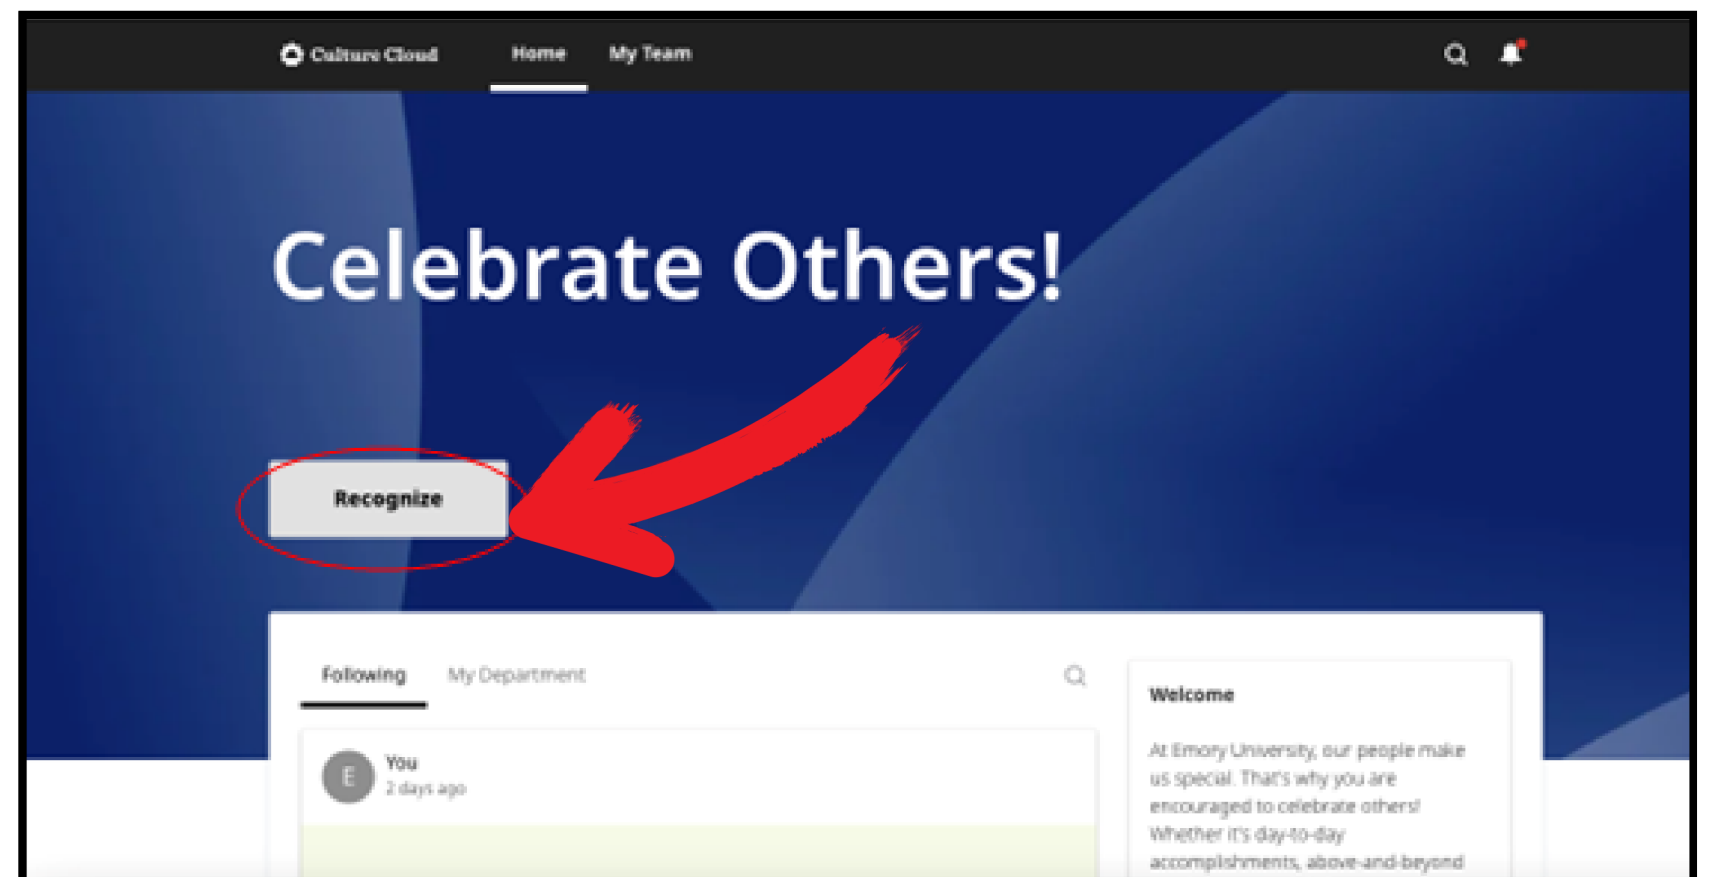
Culture Cloud
Home
My Team

Celebrate Others!

Recognize

Following
My Department

E
You
2 days ago

Welcome

At Emory University, our people make us special. That's why you are encouraged to celebrate others! Whether it's day-to-day accomplishments, above-and-beyond